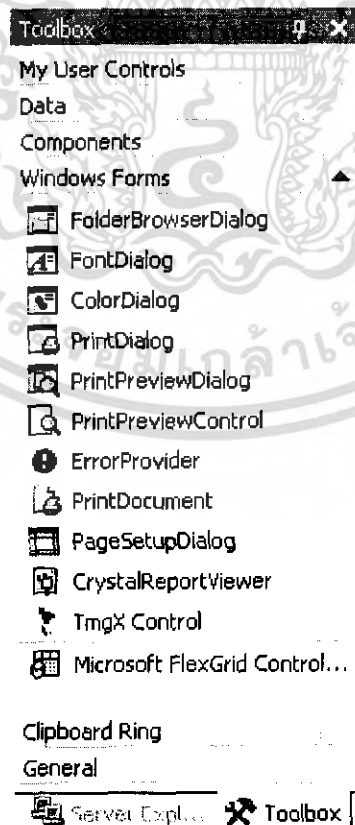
Toolbox

My User Controls

Data

Components

Windows Forms

FolderBrowserDialog

FontDialog

ColorDialog

PrintDialog

PrintPreviewDialog

PrintPreviewControl

ErrorProvider

PrintDocument

PageSetupDialog

CrystalReportViewer

TmgX Control

Microsoft FlexGrid Control...

Clipboard Ring

General

Server Expl... Toolbox